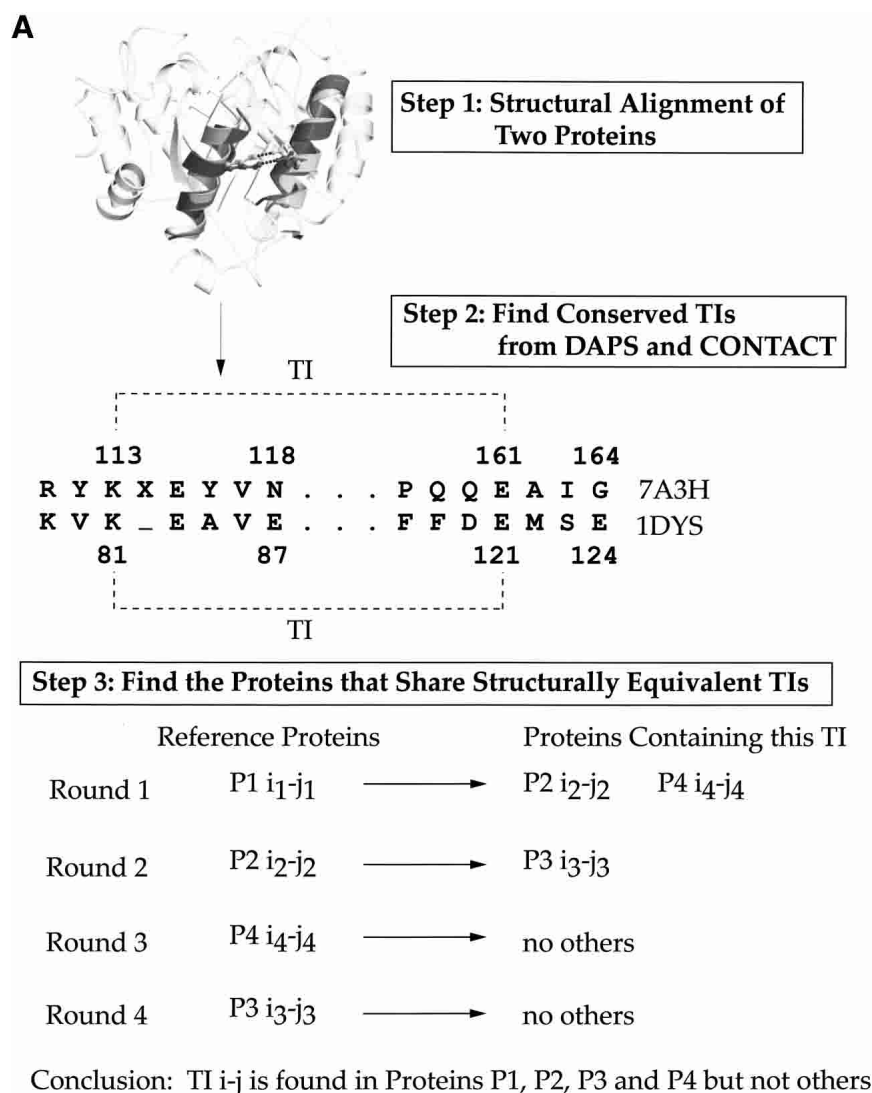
A

Step 1: Structural Alignment of Two Proteins

Step 2: Find Conserved TIs from DAPS and CONTACT

TI

113 118 161 164
R Y K X E Y V N . . . P Q Q E A I G 7A3H
K V K _ E A V E . . . F F D E M S E 1DYS
81 87 121 124

TI

Step 3: Find the Proteins that Share Structurally Equivalent TIs

| | Reference Proteins | | Proteins Containing this TI |
|---|---|---|---|
| Round 1 | P1 $i_1$-$j_1$ | → | P2 $i_2$-$j_2$ P4 $i_4$-$j_4$ |
| Round 2 | P2 $i_2$-$j_2$ | → | P3 $i_3$-$j_3$ |
| Round 3 | P4 $i_4$-$j_4$ | → | no others |
| Round 4 | P3 $i_3$-$j_3$ | → | no others |

Conclusion: TI i-j is found in Proteins P1, P2, P3 and P4 but not others